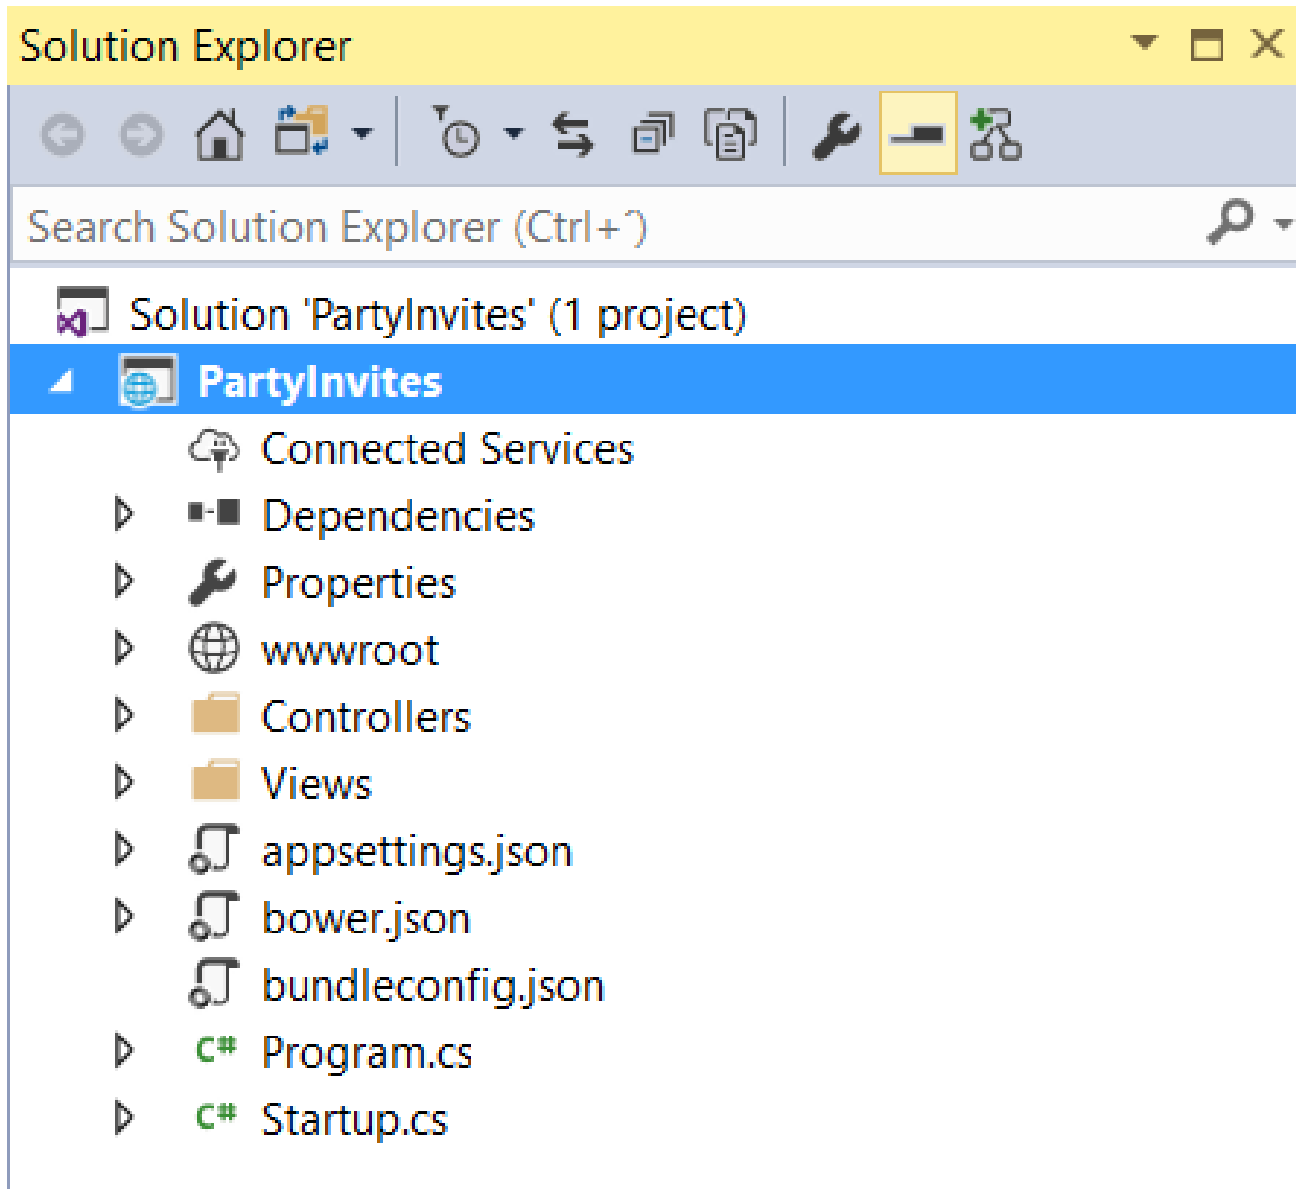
Solution Explorer

Search Solution Explorer (Ctrl+;)

Solution 'PartyInvites' (1 project)
PartyInvites
Connected Services
Dependencies
Properties
wwwroot
Controllers
Views
appsettings.json
bower.json
bundleconfig.json
C# Program.cs
C# Startup.cs